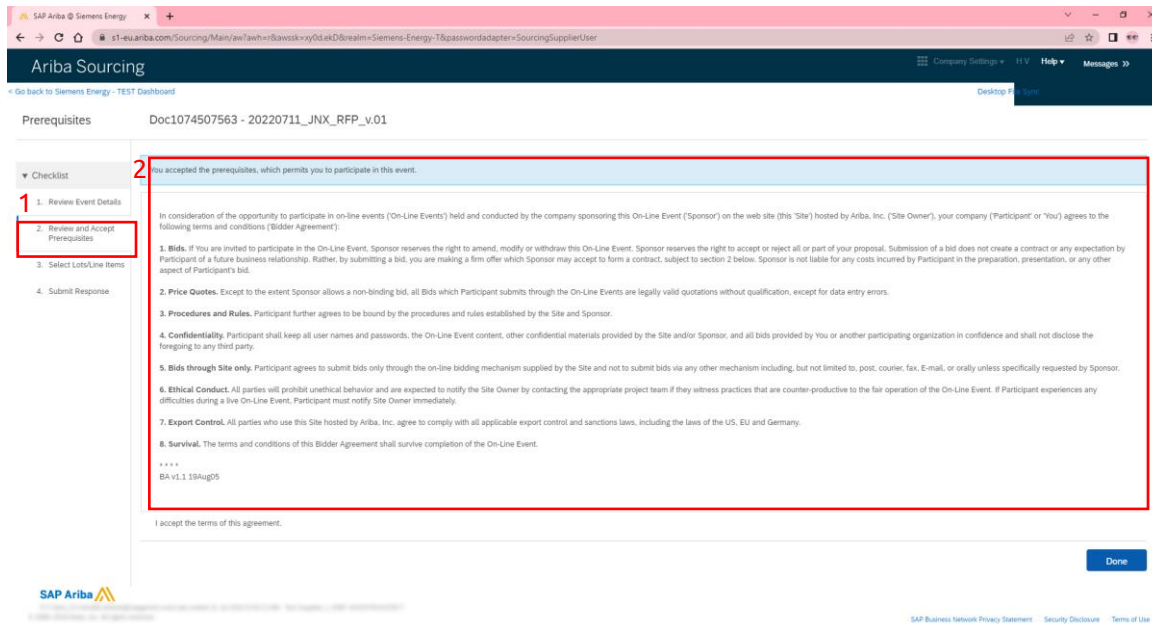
SAP Ariba @ Siemens Energy × +

s1-eu.ariba.com/Sourcing/Main/aw?awh=r&awssk=xy0d.ekD&realm=Siemens-Energy-T&passwordadapter=SourcingSupplierUser

Ariba Sourcing

Company Settings ▾ H V Help ▾ Messages >>

< Go back to Siemens Energy - TEST Dashboard

Desktop File Sync

Prerequisites

Doc1074507563 - 20220711_JNX_RFP_v.01

▼ Checklist

1

1. Review Event Details

2. Review and Accept Prerequisites

3. Select Lots/Line Items

4. Submit Response

2

You accepted the prerequisites, which permits you to participate in this event.

In consideration of the opportunity to participate in on-line events ('On-Line Events') held and conducted by the company sponsoring this On-Line Event ('Sponsor') on the web site (this 'Site') hosted by Ariba, Inc. ('Site Owner'), your company ('Participant' or 'You') agrees to the following terms and conditions ('Bidder Agreement'):

1. Bids. If You are invited to participate in the On-Line Event, Sponsor reserves the right to amend, modify or withdraw this On-Line Event. Sponsor reserves the right to accept or reject all or part of your proposal. Submission of a bid does not create a contract or any expectation by Participant of a future business relationship. Rather, by submitting a bid, you are making a firm offer which Sponsor may accept to form a contract, subject to section 2 below. Sponsor is not liable for any costs incurred by Participant in the preparation, presentation, or any other aspect of Participant's bid.

2. Price Quotes. Except to the extent Sponsor allows a non-binding bid, all Bids which Participant submits through the On-Line Events are legally valid quotations without qualification, except for data entry errors.

3. Procedures and Rules. Participant further agrees to be bound by the procedures and rules established by the Site and Sponsor.

4. Confidentiality. Participant shall keep all user names and passwords, the On-Line Event content, other confidential materials provided by the Site and/or Sponsor, and all bids provided by You or another participating organization in confidence and shall not disclose the foregoing to any third party.

5. Bids through Site only. Participant agrees to submit bids only through the on-line bidding mechanism supplied by the Site and not to submit bids via any other mechanism including, but not limited to, post, courier, fax, E-mail, or orally unless specifically requested by Sponsor.

6. Ethical Conduct. All parties will prohibit unethical behavior and are expected to notify the Site Owner by contacting the appropriate project team if they witness practices that are counter-productive to the fair operation of the On-Line Event. If Participant experiences any difficulties during a live On-Line Event, Participant must notify Site Owner immediately.

7. Export Control. All parties who use this Site hosted by Ariba, Inc. agree to comply with all applicable export control and sanctions laws, including the laws of the US, EU and Germany.

8. Survival. The terms and conditions of this Bidder Agreement shall survive completion of the On-Line Event.

* * * *
BA v1.1 19Aug05

I accept the terms of this agreement.

Done

SAP Ariba

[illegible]

SAP Business Network Privacy Statement Security Disclosure Terms of Use